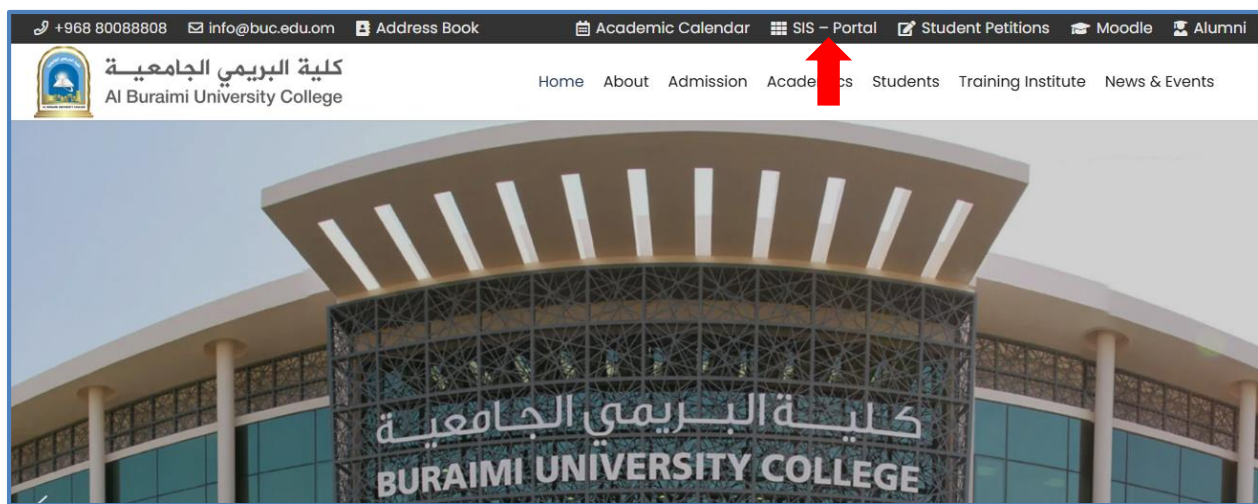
+968 80088808 info@buc.edu.om Address Book Academic Calendar SIS – Portal Student Petitions Moodle Alumni

كلية البريمي الجامعيــة
Al Buraimi University College

Home About Admission Acade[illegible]cs Students Training Institute News & Events

كليــة البـــريمي الجـامعية
BURAIMI UNIVERSITY COLLEGE